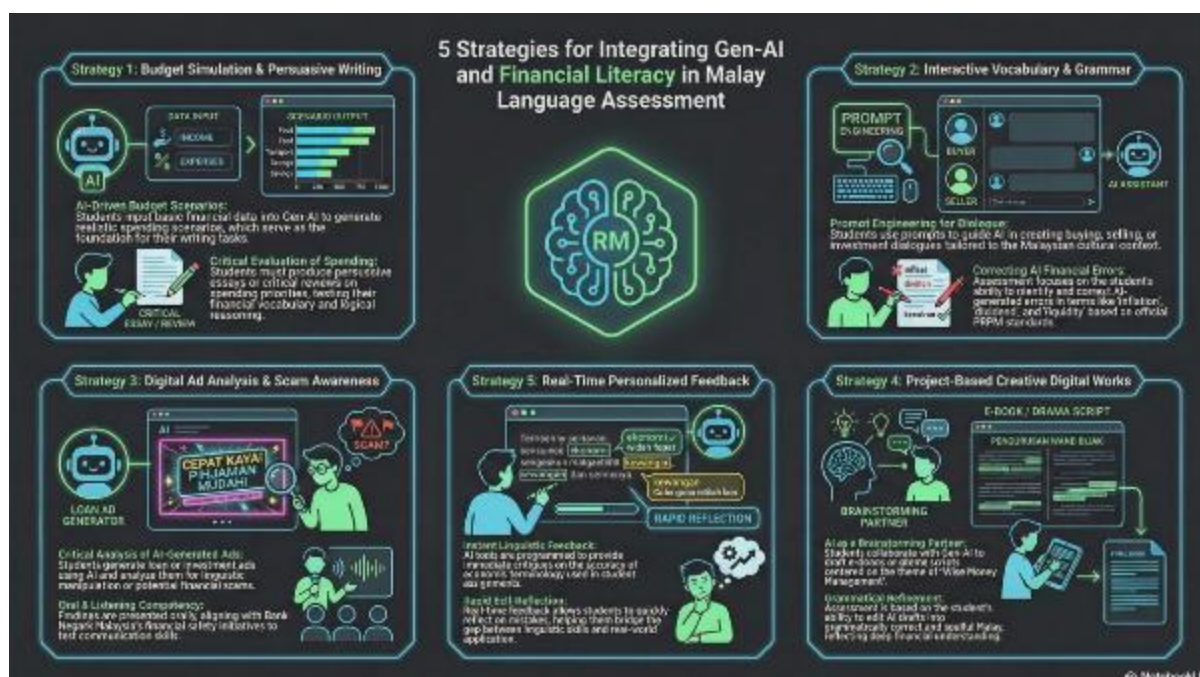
5 Strategies for Integrating Gen-AI and Financial Literacy in Malay Language Assessment

Strategy 1: Budget Simulation & Persuasive Writing

DATA INPUT
INCOME
EXPENSES
SCENARIO OUTPUT
AI

AI-Driven Budget Scenarios:
Students input basic financial data into Gen AI to generate realistic spending scenarios, which serve as the foundation for their writing tasks.

CRITICAL ESSAY / REVIEW

Critical Evaluation of Spending:
Students must produce persuasive essays or critical reviews on spending priorities, testing their financial vocabulary and logical reasoning.

Strategy 2: Interactive Vocabulary & Grammar

PROMPT ENGINEERING
BUYER
SELLER
AI ASSISTANT

Prompt Engineering for Dialogue:
Students use prompts to guide AI in creating buying, selling, or investment dialogues tailored to the Malaysian cultural context.

Correcting AI Financial Errors:
Assessment focuses on the student's ability to identify and correct AI-generated errors in terms like 'inflation', 'dividend', and 'liquidity' based on official PRPM standards.

RM

Strategy 3: Digital Ad Analysis & Scam Awareness

AI
CEPAT KAYA! PINJAMAN MUDAH!
SCAM?
LOAN AD GENERATOR

Critical Analysis of AI-Generated Ads:
Students generate loan or investment ads using AI and analyse them for linguistic manipulation or potential financial scams.

Oral & Listening Competency:
Findings are presented orally, aligning with Bank Negara Malaysia's financial safety initiatives to test communication skills.

Strategy 5: Real-Time Personalized Feedback

ekonomi
kewangan
RAPID REFLECTION

Instant Linguistic Feedback:
AI tools are programmed to provide immediate critiques on the accuracy of economic terminology used in student assignments.

Rapid Self-Reflection:
Real-time feedback allows students to quickly reflect on mistakes, helping them bridge the gap between linguistic skills and real-world application.

Strategy 4: Project-Based Creative Digital Works

E-BOOK / DRAMA SCRIPT
PENGURUSAN WANG BIJAK
BRAINSTORMING PARTNER

AI as a Brainstorming Partner:
Students collaborate with Gen-AI to draft e-books or drama scripts centered on the theme of "Wise Money Management".

Grammatical Refinement:
Assessment is based on the student's ability to edit AI drafts into grammatically correct and soulful Malay, reflecting deep financial understanding.

NotebookLM